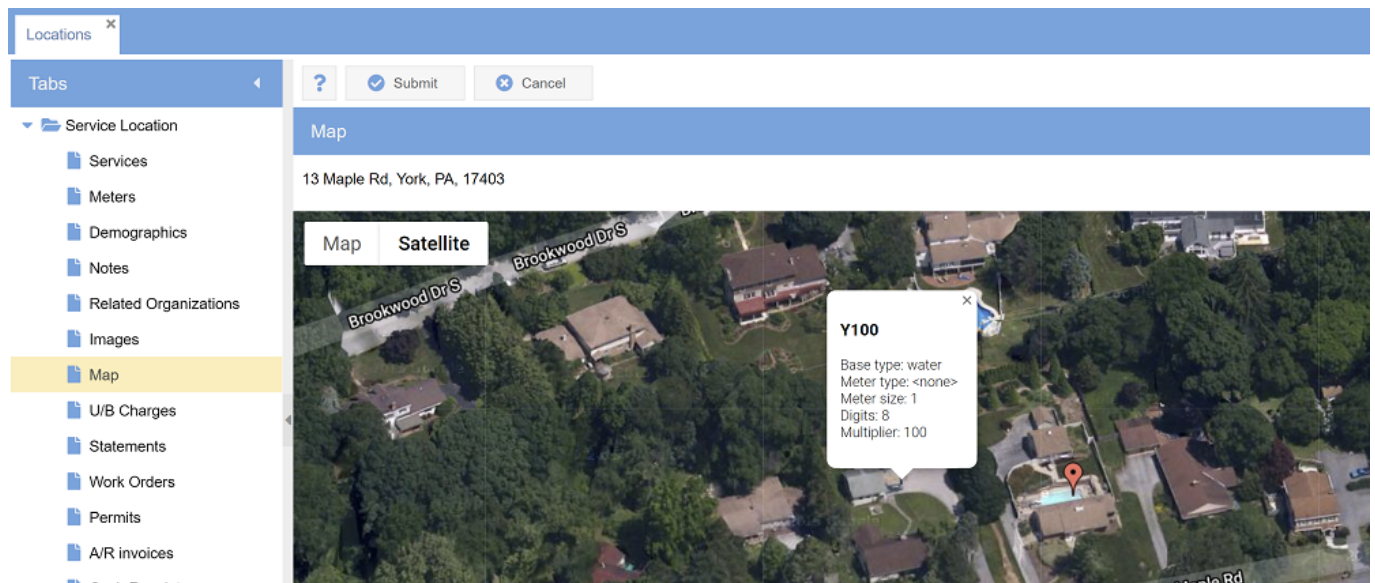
Locations ×

Tabs

Service Location
Services
Meters
Demographics
Notes
Related Organizations
Images
Map
U/B Charges
Statements
Work Orders
Permits
A/R invoices

? Submit Cancel

Map

13 Maple Rd, York, PA, 17403

Map Satellite

Brookwood Dr S
Brookwood Dr S

×
Y100

Base type: water
Meter type: <none>
Meter size: 1
Digits: 8
Multiplier: 100

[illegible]ple Rd